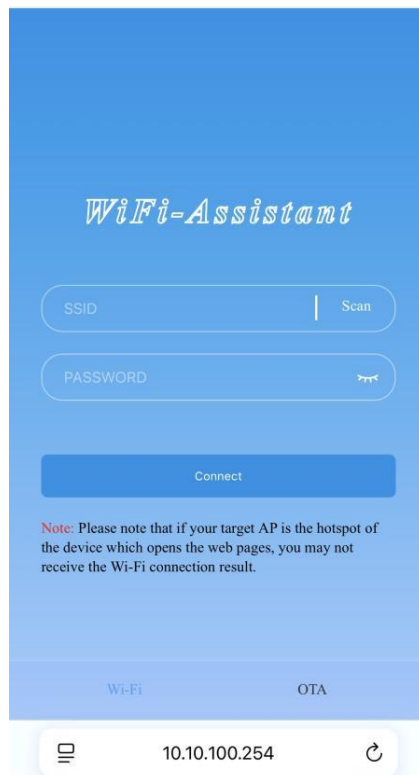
WiFi-Assistant

SSID

Scan

PASSWORD

Connect

Note: Please note that if your target AP is the hotspot of the device which opens the web pages, you may not receive the Wi-Fi connection result.

Wi-Fi

OTA

10.10.100.254